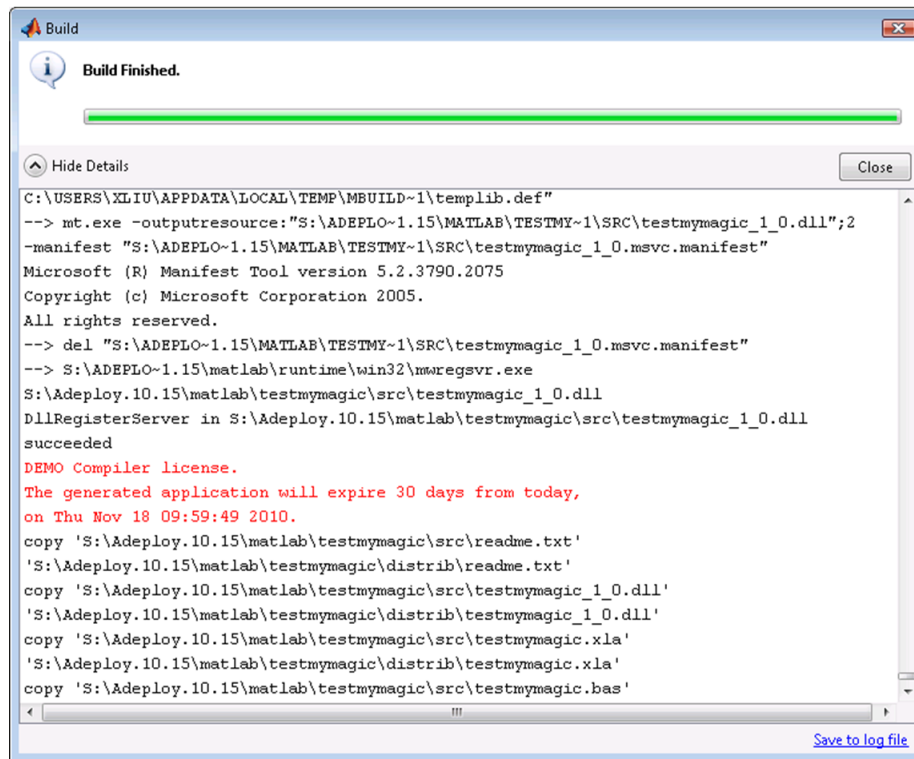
Build

Build Finished.

Hide Details

Close

C:\USERS\XLIU\APPDATA\LOCAL\TEMP\MBUILD~1\templib.def"
--> mt.exe -outputresource:"S:\ADEPLO~1.15\MATLAB\TESTMY~1\SRC\testmymagic_1_0.dll";2 -manifest "S:\ADEPLO~1.15\MATLAB\TESTMY~1\SRC\testmymagic_1_0.msvc.manifest"
Microsoft (R) Manifest Tool version 5.2.3790.2075
Copyright (c) Microsoft Corporation 2005.
All rights reserved.
--> del "S:\ADEPLO~1.15\MATLAB\TESTMY~1\SRC\testmymagic_1_0.msvc.manifest"
--> S:\ADEPLO~1.15\matlab\runtime\win32\mwregsvr.exe
S:\Adeploy.10.15\matlab\testmymagic\src\testmymagic_1_0.dll
DllRegisterServer in S:\Adeploy.10.15\matlab\testmymagic\src\testmymagic_1_0.dll
succeeded
DEMO Compiler license.
The generated application will expire 30 days from today,
on Thu Nov 18 09:59:49 2010.
copy 'S:\Adeploy.10.15\matlab\testmymagic\src\readme.txt'
'S:\Adeploy.10.15\matlab\testmymagic\distrib\readme.txt'
copy 'S:\Adeploy.10.15\matlab\testmymagic\src\testmymagic_1_0.dll'
'S:\Adeploy.10.15\matlab\testmymagic\distrib\testmymagic_1_0.dll'
copy 'S:\Adeploy.10.15\matlab\testmymagic\src\testmymagic.xla'
'S:\Adeploy.10.15\matlab\testmymagic\distrib\testmymagic.xla'
copy 'S:\Adeploy.10.15\matlab\testmymagic\src\testmymagic.bas'

Save to log file